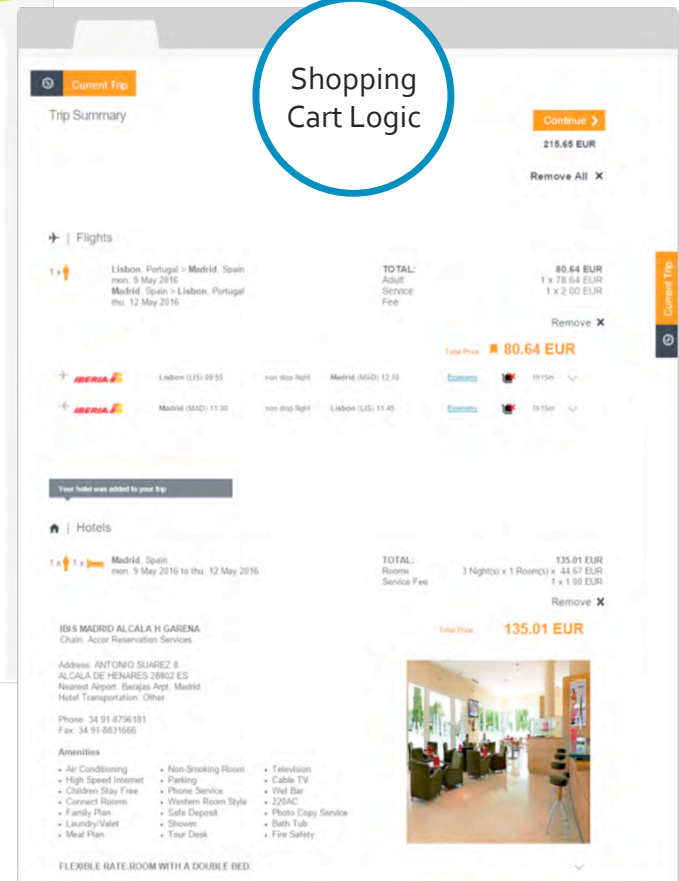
Shopping Cart Logic

Current Trip

Trip Summary

Continue

215.65 EUR

Remove All ✕

Flights

1 x

Lisbon, Portugal > Madrid, Spain
mon, 9 May 2016
Madrid, Spain > Lisbon, Portugal
thu, 12 May 2016

| TOTAL: | 80.64 EUR |
|---|---|
| Adult | 1 x 78.64 EUR |
| Service Fee | 1 x 2.00 EUR |

Remove ✕

Total Price 80.64 EUR

| IBERIA | Lisbon (LIS) 09:55 | non stop flight | Madrid (MAD) 12:10 | Economy | 1h15m |
|---|---|---|---|---|---|
| IBERIA | Madrid (MAD) 11:30 | non stop flight | Lisbon (LIS) 11:45 | Economy | 1h15m |

Your hotel was added to your trip

Hotels

1 x 1 x

Madrid, Spain
mon, 9 May 2016 to thu, 12 May 2016

| TOTAL: | 135.01 EUR |
|---|---|
| Rooms | 3 Night(s) x 1 Room(s) x 44.67 EUR |
| Service Fee | 1 x 1.00 EUR |

Remove ✕

IBIS MADRID ALCALA H GARENA
Chain: Accor Reservation Services

Total Price 135.01 EUR

Address: ANTONIO SUAREZ 8
ALCALA DE HENARES 28802 ES
Nearest Airport: Barajas Arpt, Madrid
Hotel Transportation: Other

Phone: 34 91-8796181
Fax: 34 91-8831666

Amenities

- Air Conditioning
- High Speed Internet
- Children Stay Free
- Connect Rooms
- Family Plan
- Laundry/Valet
- Meal Plan
- Non-Smoking Room
- Parking
- Phone Service
- Western Room Style
- Safe Deposit
- Shower
- Tour Desk
- Television
- Cable TV
- Wet Bar
- 220AC
- Photo Copy Service
- Bath Tub
- Fire Safety

FLEXIBLE RATE,ROOM WITH A DOUBLE BED.

Current Trip